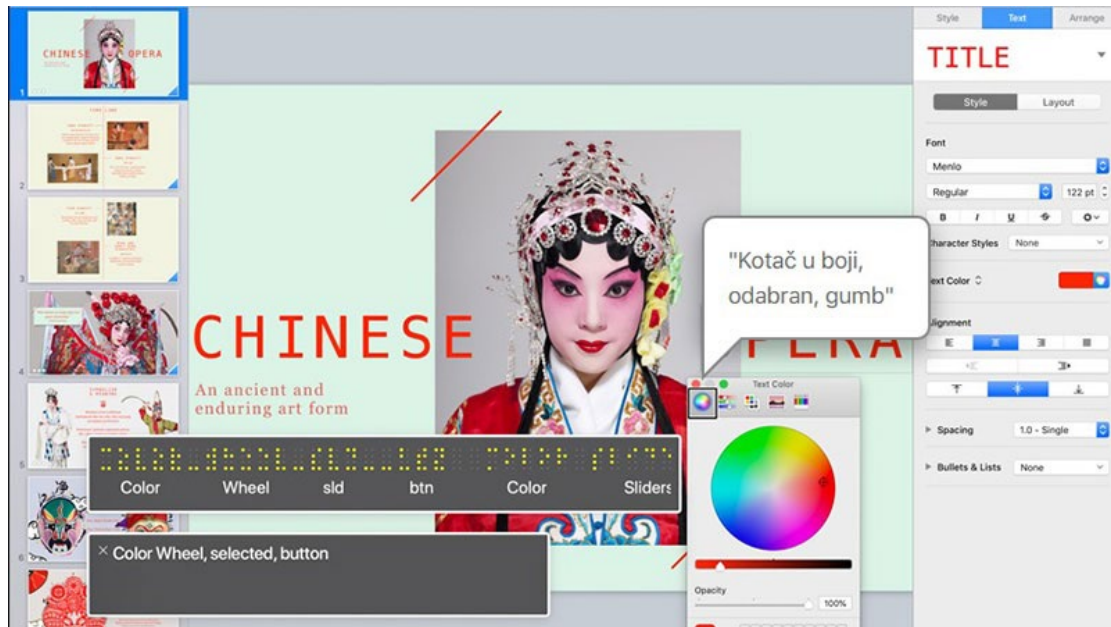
CHINESE OPERA

1

2

3

4

5

6

CHINESE

PERA

An ancient and enduring art form

"Kotač u boji, odabran, gumb"

Color Wheel sld btn Color Sliders

× Color Wheel, selected, button

Text Color

Opacity

100%

Style Text Arrange

TITLE

Style Layout

Font

Menlo

Regular

122 pt

B I U S

Character Styles None

Text Color

Alignment

Spacing 1.0 - Single

Bullets & Lists None